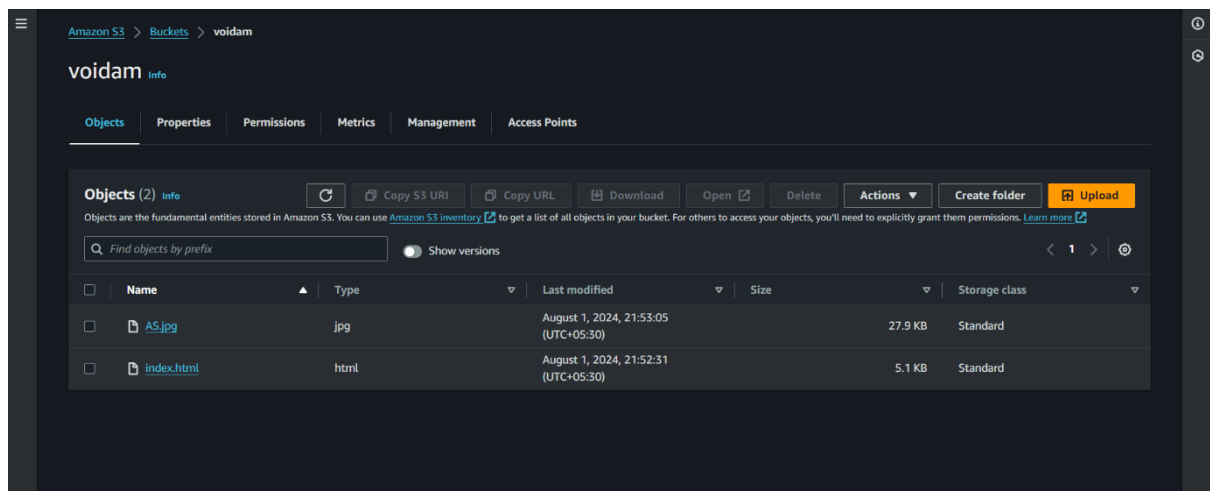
Amazon S3 > Buckets > voidam

voidam Info

Objects Properties Permissions Metrics Management Access Points

Objects (2) Info

Copy S3 URI Copy URL Download Open Delete Actions ▼ Create folder Upload

Objects are the fundamental entities stored in Amazon S3. You can use Amazon S3 inventory to get a list of all objects in your bucket. For others to access your objects, you'll need to explicitly grant them permissions. Learn more

Find objects by prefix

Show versions

< 1 >

| | Name | Type | Last modified | Size | Storage class |
|---|---|---|---|---|---|
| | AS.jpg | jpg | August 1, 2024, 21:53:05 (UTC+05:30) | 27.9 KB | Standard |
| | index.html | html | August 1, 2024, 21:52:31 (UTC+05:30) | 5.1 KB | Standard |